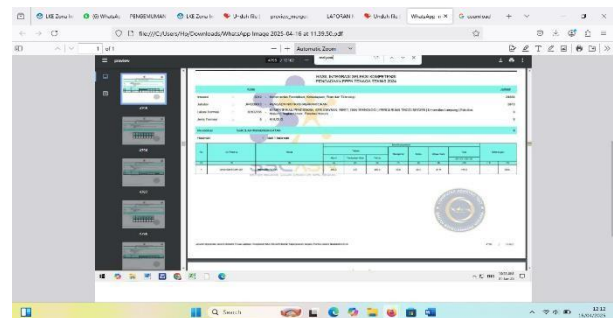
LKE Zona In | WhatsApp | PENGUMUMAN | LKE Zona In | Unduh file | preview_manage | LAPORAN | Unduh file | WhatsApp × | G download

file:///C:/Users/Hp/Downloads/WhatsApp Image 2025-04-16 at 11.38.50.pdf

1 of 1

Automatic Zoom

preview

HASIL SEWAJAR INDEKS INTEGRITAS

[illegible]

rekyad

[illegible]

Q Search

12:12
16/04/2025